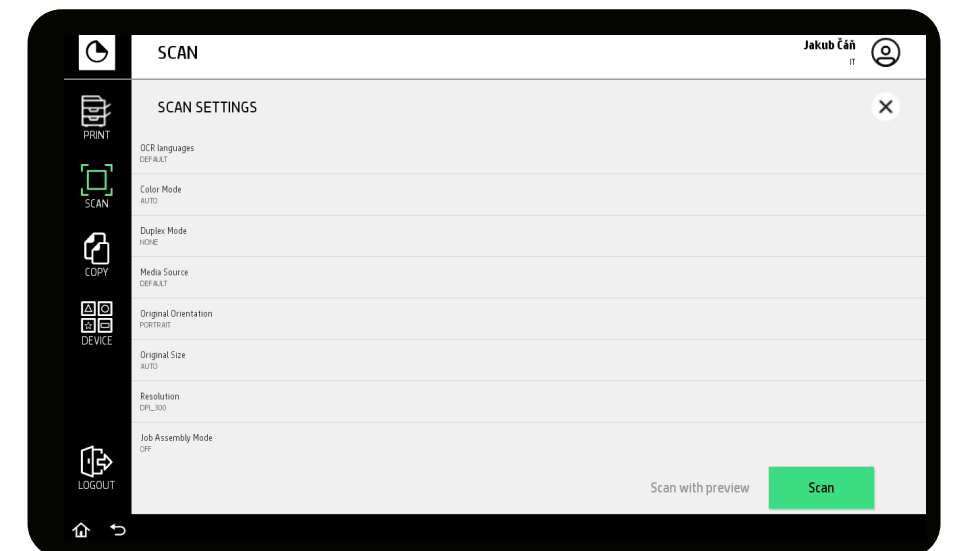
SCAN

Jakub Čáň
IT

PRINT

SCAN

COPY

DEVICE

LOGOUT

SCAN SETTINGS

OCR languages
DEFAULT

Color Mode
AUTO

Duplex Mode
NONE

Media Source
DEFAULT

Original Orientation
PORTRAIT

Original Size
AUTO

Resolution
DPI_300

Job Assembly Mode
OFF

Scan with preview

Scan